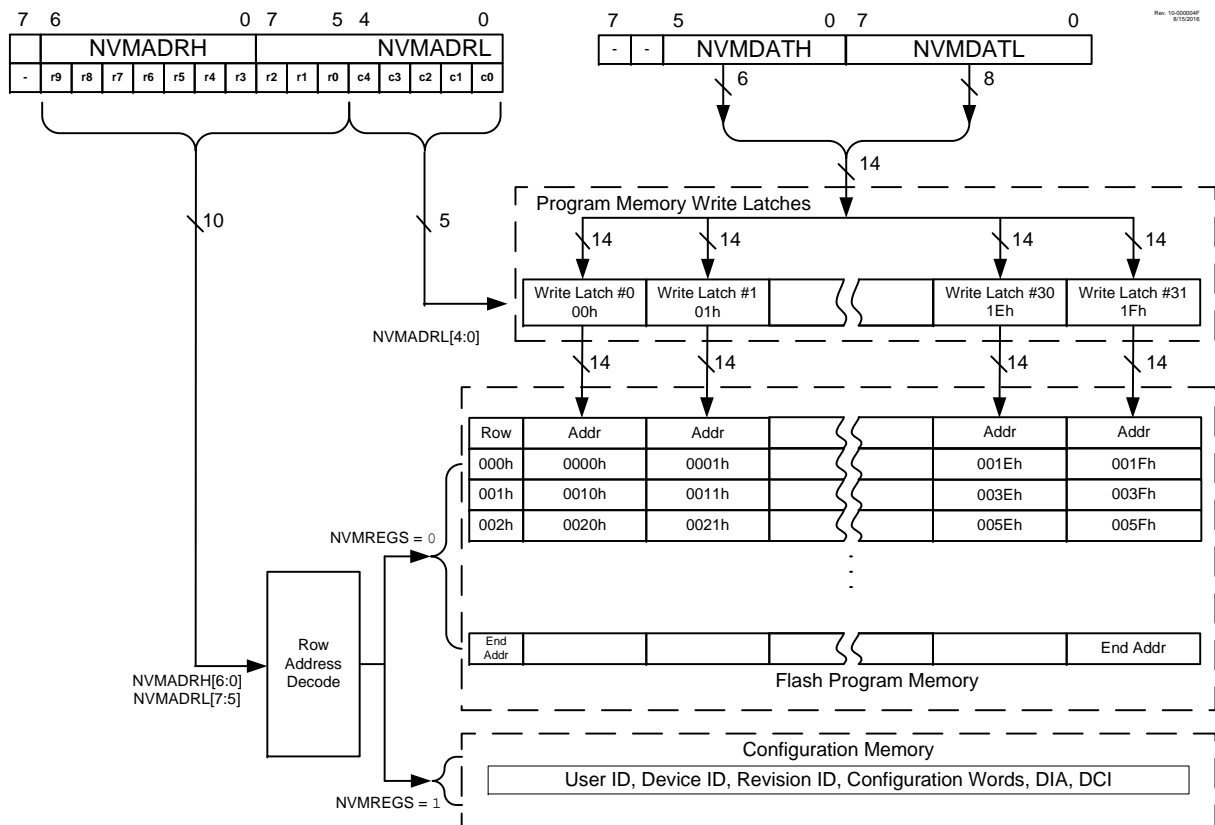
Rev. 10-000004F
8/15/2016

7 6 0 7 5 4 0

NVMADRH NVMADRL

| - | r9 | r8 | r7 | r6 | r5 | r4 | r3 | r2 | r1 | r0 | c4 | c3 | c2 | c1 | c0 |
|---|---|---|---|---|---|---|---|---|---|---|---|---|---|---|---|

7 5 0 7 0

| - | - | NVMDATH | NVMDATL |
|---|---|---|---|

6 8

14

10

5

Program Memory Write Latches

14 14 14 14

| Write Latch #0 00h | Write Latch #1 01h | | | Write Latch #30 1Eh | Write Latch #31 1Fh |
|---|---|---|---|---|---|

NVMADRL[4:0]

14 14 14 14

| Row | Addr | Addr | | | Addr | Addr |
|---|---|---|---|---|---|---|
| 000h | 0000h | 0001h | | | 001Eh | 001Fh |
| 001h | 0010h | 0011h | | | 003Eh | 003Fh |
| 002h | 0020h | 0021h | | | 005Eh | 005Fh |
| End Addr | | | | | | End Addr |

NVMREGS = 0

Row Address Decode

NVMADRH[6:0]
NVMADRL[7:5]

Flash Program Memory

Configuration Memory

User ID, Device ID, Revision ID, Configuration Words, DIA, DCI

NVMREGS = 1